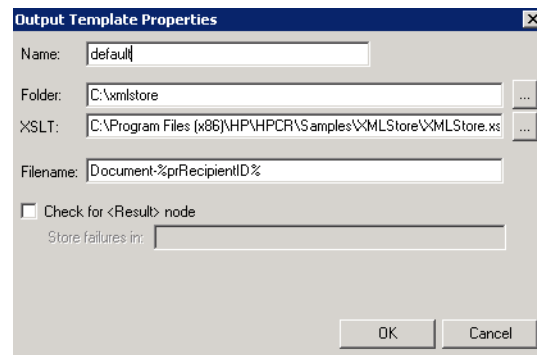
Output Template Properties

Name: default

Folder: C:\xmlstore ...

XSLT: C:\Program Files (x86)\HP\HPCR\Samples\XMLStore\XMLStore.xs ...

Filename: Document-%prRecipientID%

Check for <Result> node

Store failures in:

OK Cancel